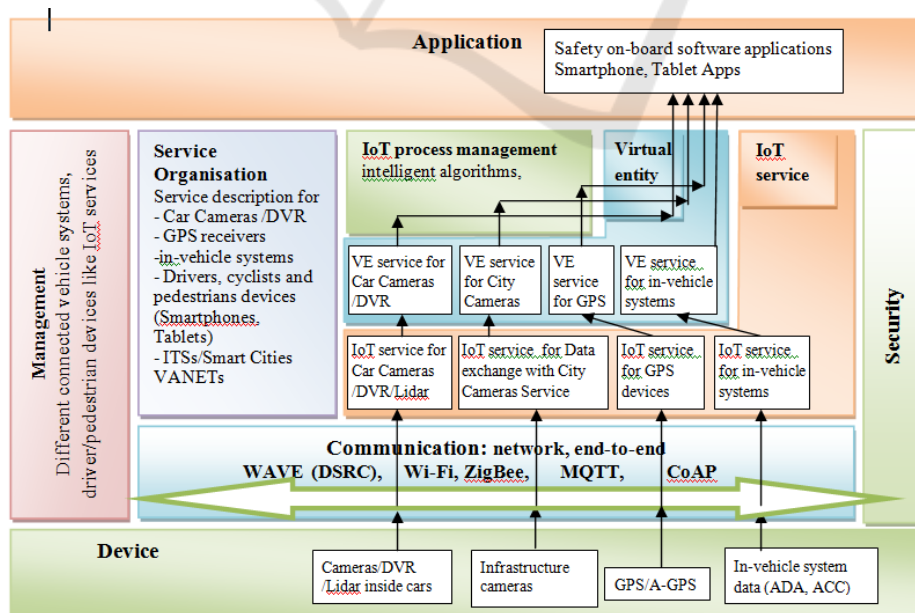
Application

Safety on-board software applications
Smartphone, Tablet Apps

Management
Different connected vehicle systems, driver/pedestrian devices like IoT services

Service Organisation
Service description for
- Car Cameras /DVR
- GPS receivers
-in-vehicle systems
- Drivers, cyclists and pedestrians devices (Smartphones, Tablets)
- ITSs/Smart Cities VANETs

IoT process management
intelligent algorithms,

Virtual entity

IoT service

VE service for Car Cameras /DVR

VE service for City Cameras

VE service for GPS

VE service for in-vehicle systems

IoT service for Car Cameras /DVR/Lidar

IoT service for Data exchange with City Cameras Service

IoT service for GPS devices

IoT service for in-vehicle systems

Security

Communication: network, end-to-end
WAVE (DSRC), Wi-Fi, ZigBee, MQTT, CoAP

Device

Cameras/DVR /Lidar inside cars

Infrastructure cameras

GPS/A-GPS

In-vehicle system data (ADA, ACC)